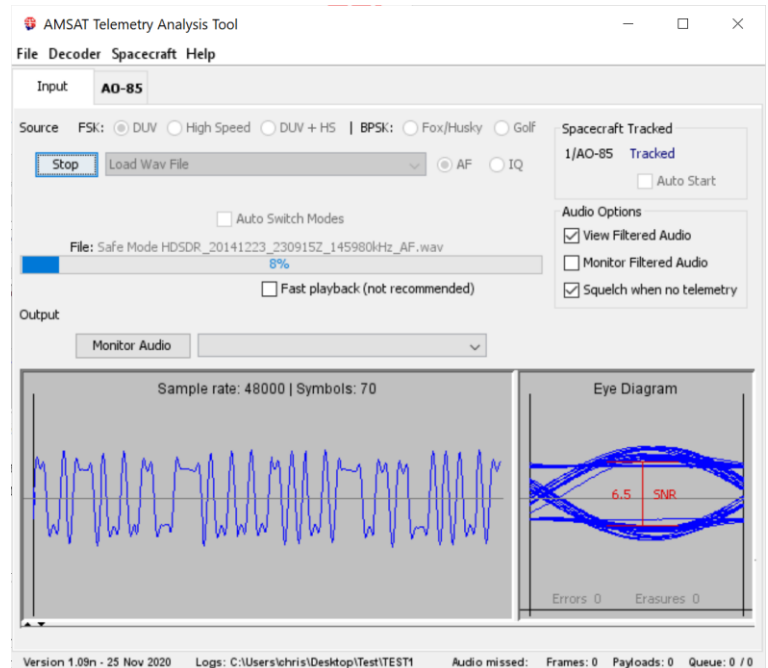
AMSAT Telemetry Analysis Tool

File Decoder Spacecraft Help

Input AO-85

Source FSK: DUV High Speed DUV + HS | BPSK: Fox/Husky Golf

Stop Load Wav File AF IQ

Auto Switch Modes

File: Safe Mode HDSDR_20141223_230915Z_145980kHz_AF.wav

8%

Fast playback (not recommended)

Spacecraft Tracked

1/AO-85 Tracked

Auto Start

Audio Options

View Filtered Audio

Monitor Filtered Audio

Squelch when no telemetry

Output

Monitor Audio

Sample rate: 48000 | Symbols: 70

Eye Diagram

6.5 SNR

Errors 0 Erasures 0

Version 1.09n - 25 Nov 2020 Logs: C:\Users\chris\Desktop\Test\TEST1 Audio missed: Frames: 0 Payloads: 0 Queue: 0 / 0